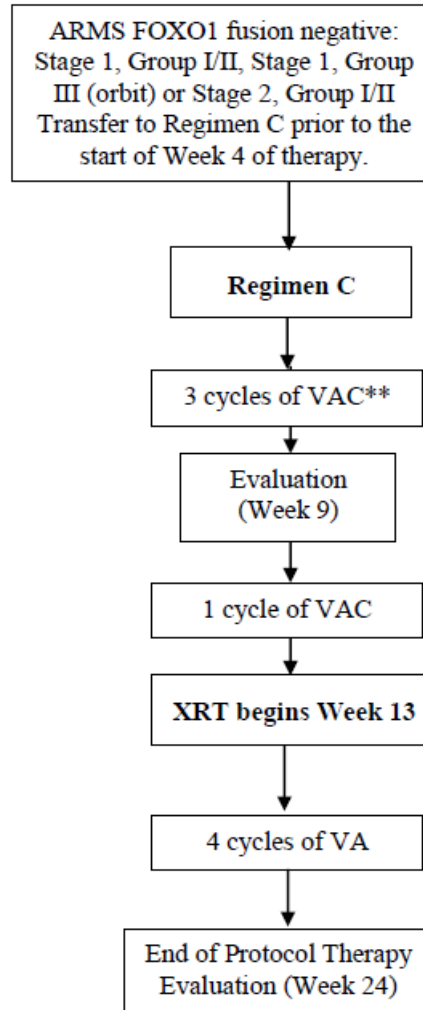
ARMS FOXO1 fusion negative: Stage 1, Group I/II, Stage 1, Group III (orbit) or Stage 2, Group I/II Transfer to Regimen C prior to the start of Week 4 of therapy.

**Regimen C**

3 cycles of VAC**

Evaluation (Week 9)

1 cycle of VAC

**XRT begins Week 13**

4 cycles of VA

End of Protocol Therapy Evaluation (Week 24)